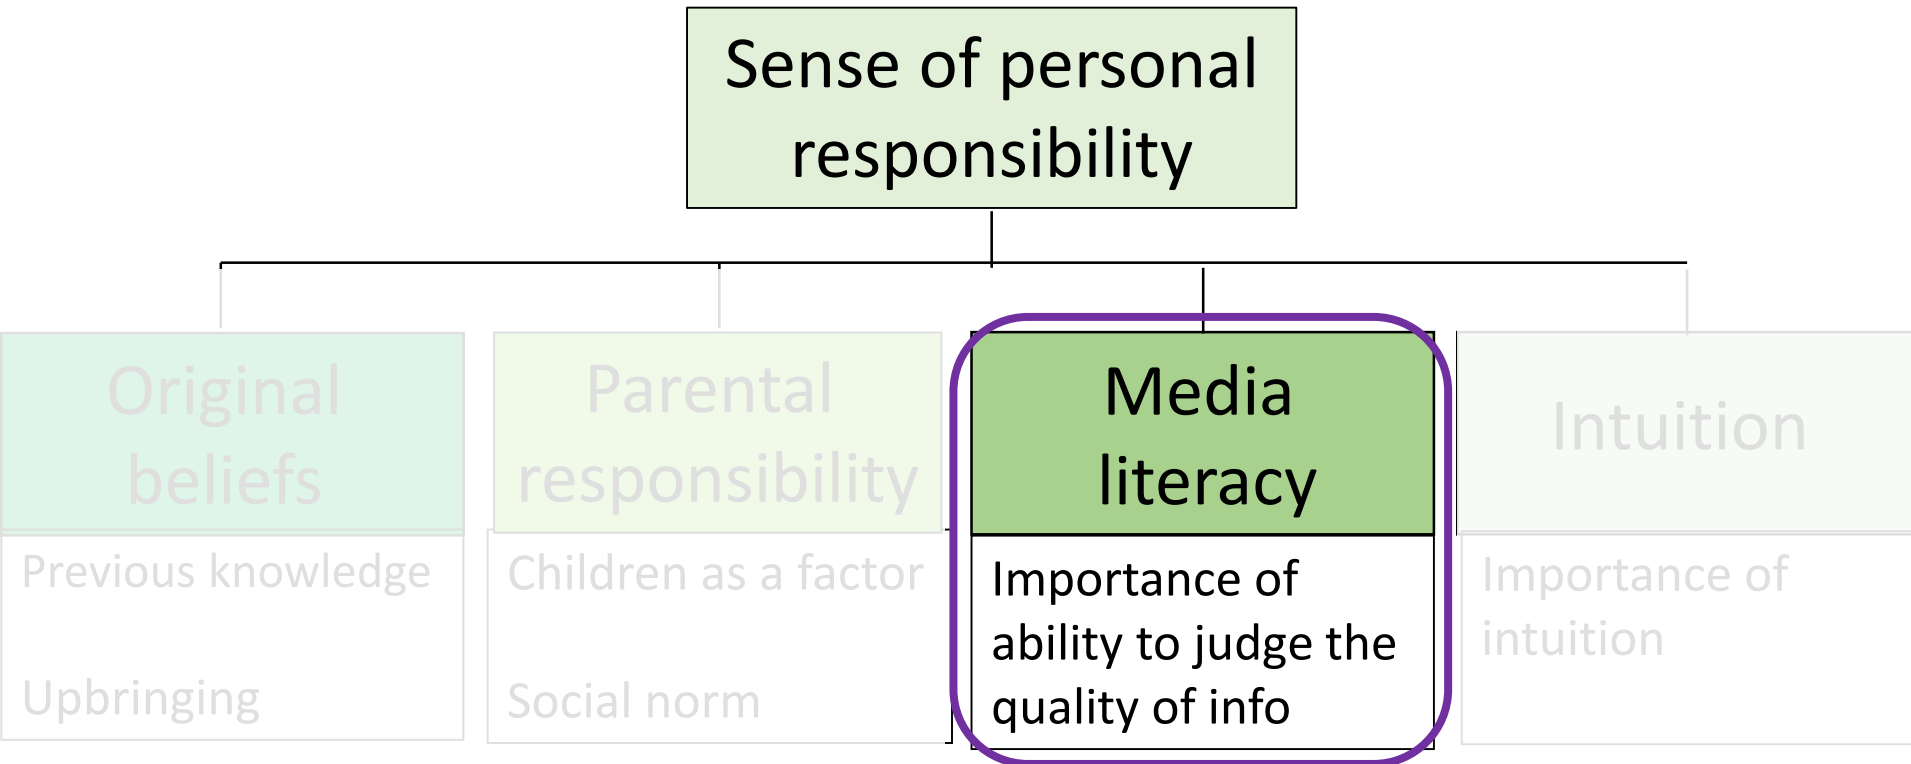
Sense of personal responsibility

Original beliefs

Previous knowledge

Upbringing

Parental responsibility

Children as a factor

Social norm

Media literacy

Importance of ability to judge the quality of info

Intuition

Importance of intuition